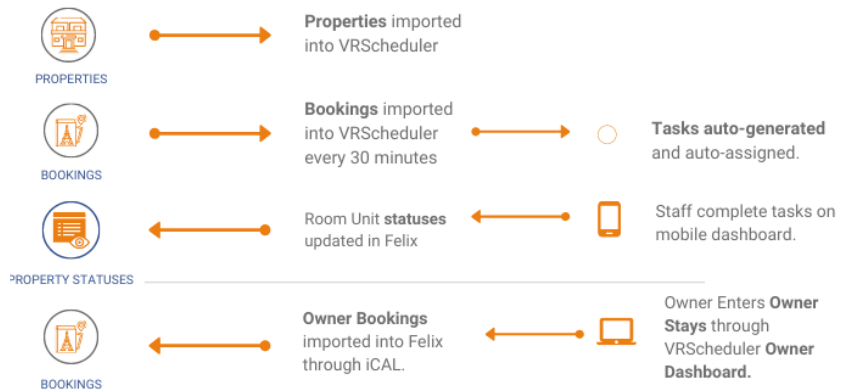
PROPERTIES

**Properties** imported into VRScheduler

BOOKINGS

**Bookings** imported into VRScheduler every 30 minutes

**Tasks auto-generated** and auto-assigned.

PROPERTY STATUSES

Room Unit **statuses** updated in Felix

Staff complete tasks on mobile dashboard.

BOOKINGS

**Owner Bookings** imported into Felix through iCAL.

Owner Enters **Owner Stays** through VRScheduler **Owner Dashboard.**